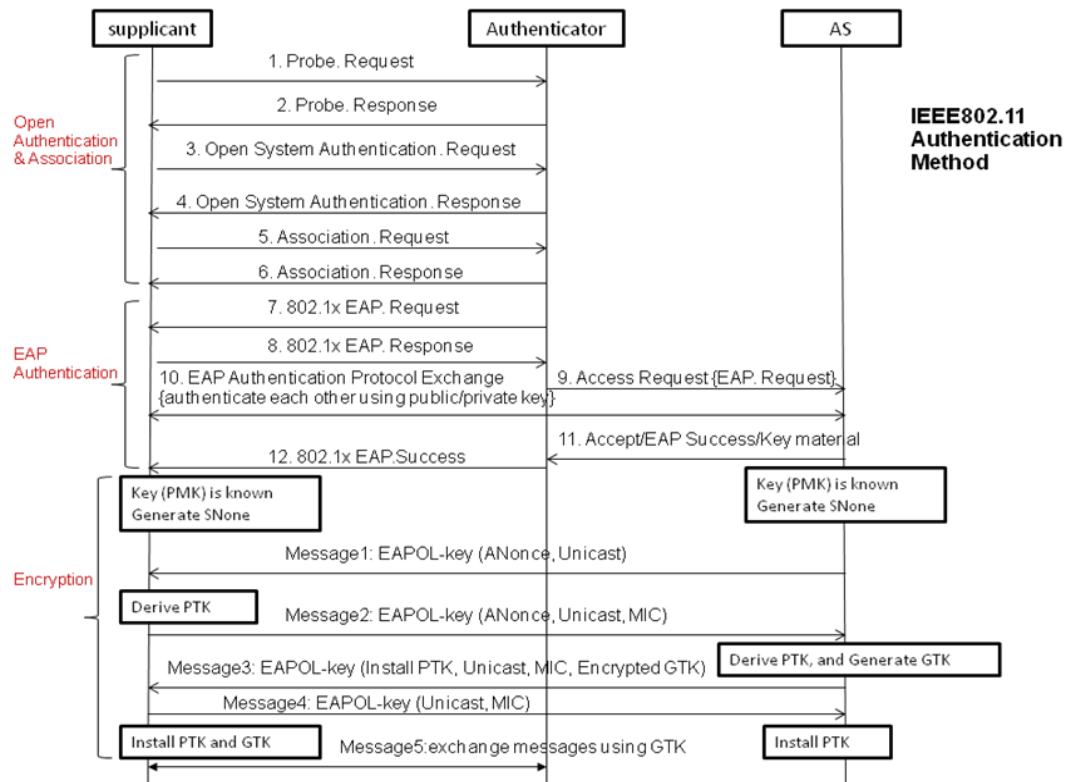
supplicant

Authenticator

AS

IEEE802.11 Authentication Method

Open Authentication & Association

1. Probe. Request

2. Probe. Response

3. Open System Authentication. Request

4. Open System Authentication. Response

5. Association. Request

6. Association. Response

EAP Authentication

7. 802.1x EAP. Request

8. 802.1x EAP. Response

9. Access Request {EAP. Request}

10. EAP Authentication Protocol Exchange {authenticate each other using public/private key}

11. Accept/EAP Success/Key material

12. 802.1x EAP.Success

Encryption

Key (PMK) is known Generate SNone

Key (PMK) is known Generate SNone

Message1: EAPOL-key (ANonce, Unicast)

Derive PTK

Message2: EAPOL-key (ANonce, Unicast, MIC)

Message3: EAPOL-key (Install PTK, Unicast, MIC, Encrypted GTK)

Derive PTK, and Generate GTK

Message4: EAPOL-key (Unicast, MIC)

Install PTK and GTK

Message5:exchange messages using GTK

Install PTK